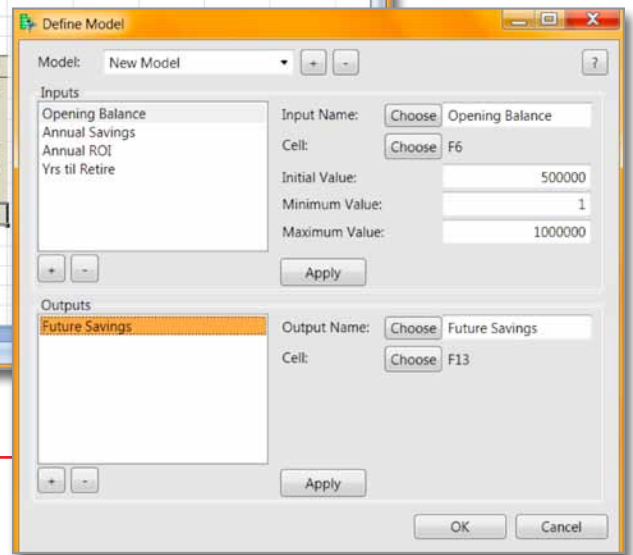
Define Model

Model: New Model + - ?

Inputs

Opening Balance
Annual Savings
Annual ROI
Yrs til Retire

Input Name: Choose Opening Balance

Cell: Choose F6

Initial Value: 500000

Minimum Value: 1

Maximum Value: 1000000

+ -

Apply

Outputs

Future Savings

Output Name: Choose Future Savings

Cell: Choose F13

+ -

Apply

OK Cancel